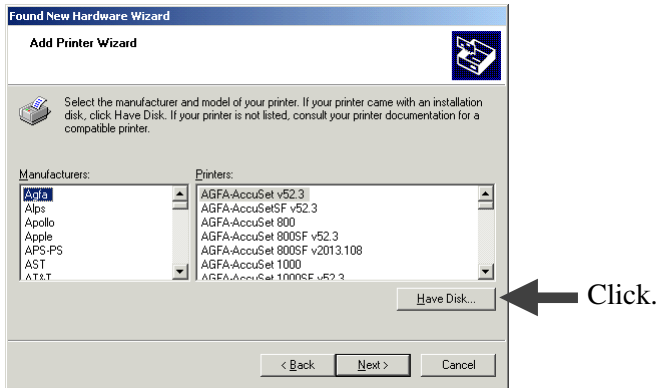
Found New Hardware Wizard

Add Printer Wizard

Select the manufacturer and model of your printer. If your printer came with an installation disk, click Have Disk. If your printer is not listed, consult your printer documentation for a compatible printer.

Manufacturers:
Agfa
Alps
Apollo
Apple
APS-PS
AST
AT&T

Printers:
AGFA-AccuSet v52.3
AGFA-AccuSetSF v52.3
AGFA-AccuSet 800
AGFA-AccuSet 800SF v52.3
AGFA-AccuSet 800SF v2013.108
AGFA-AccuSet 1000
AGFA-AccuSet 1000SF v52.3

Have Disk...

Click.

< Back
Next >
Cancel